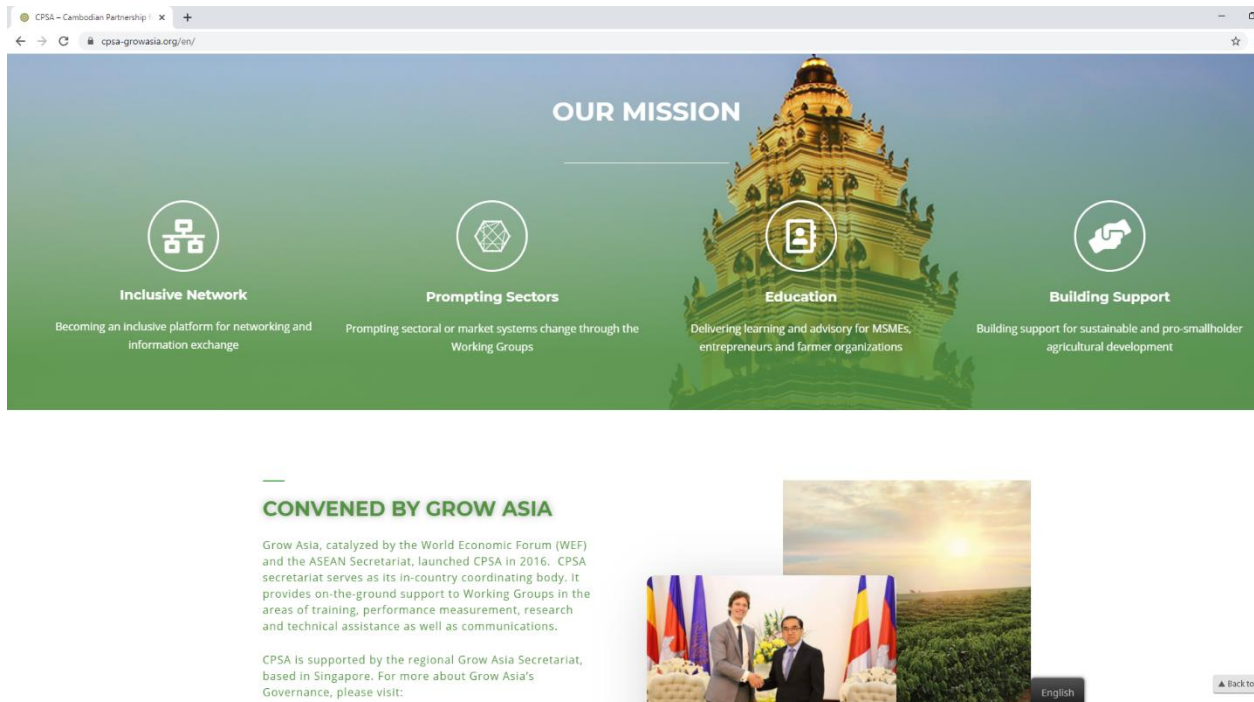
CPSA – Cambodian Partnership f ×
+
cpsa-growasia.org/en/

OUR MISSION

Inclusive Network

Becoming an inclusive platform for networking and information exchange

Prompting Sectors

Prompting sectoral or market systems change through the Working Groups

Education

Delivering learning and advisory for MSMEs, entrepreneurs and farmer organizations

Building Support

Building support for sustainable and pro-smallholder agricultural development

CONVENED BY GROW ASIA

Grow Asia, catalyzed by the World Economic Forum (WEF) and the ASEAN Secretariat, launched CPSA in 2016. CPSA secretariat serves as its in-country coordinating body. It provides on-the-ground support to Working Groups in the areas of training, performance measurement, research and technical assistance as well as communications.

CPSA is supported by the regional Grow Asia Secretariat, based in Singapore. For more about Grow Asia's Governance, please visit:

English

▲ Back to